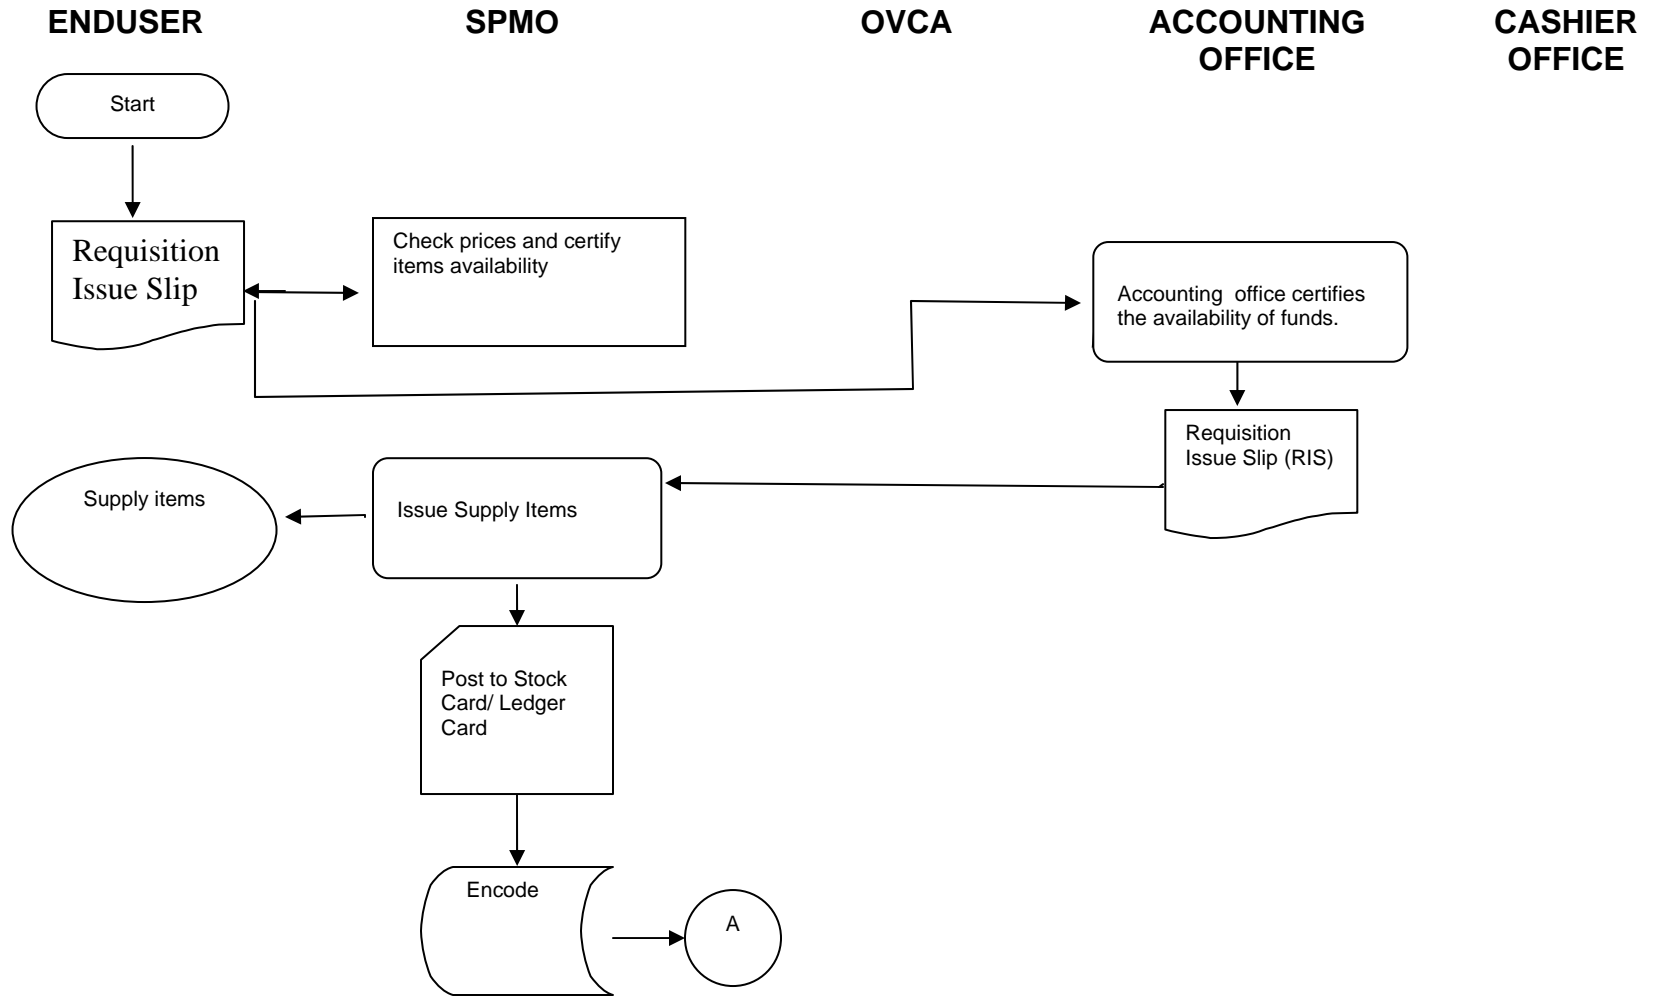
ENDUSER

SPMO

OVCA

ACCOUNTING OFFICE

CASHIER OFFICE

Start

Requisition Issue Slip

Check prices and certify items availability

Accounting office certifies the availability of funds.

Requisition Issue Slip (RIS)

Supply items

Issue Supply Items

Post to Stock Card/ Ledger Card

Encode

A